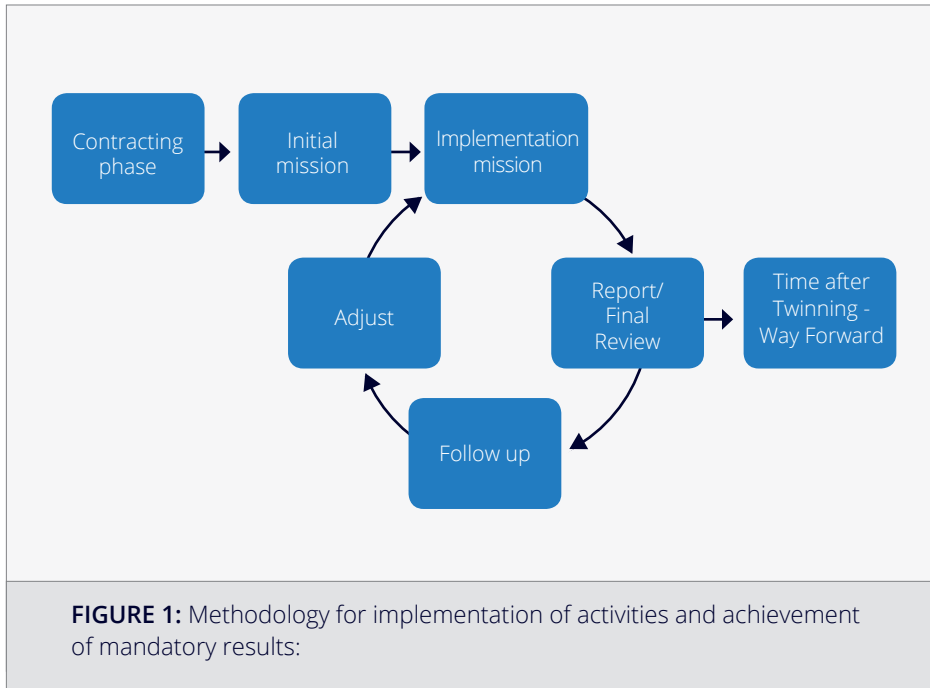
Contracting phase

Initial mission

Implementation mission

Report/ Final Review

Time after Twinning - Way Forward

Follow up

Adjust

**FIGURE 1:** Methodology for implementation of activities and achievement of mandatory results: